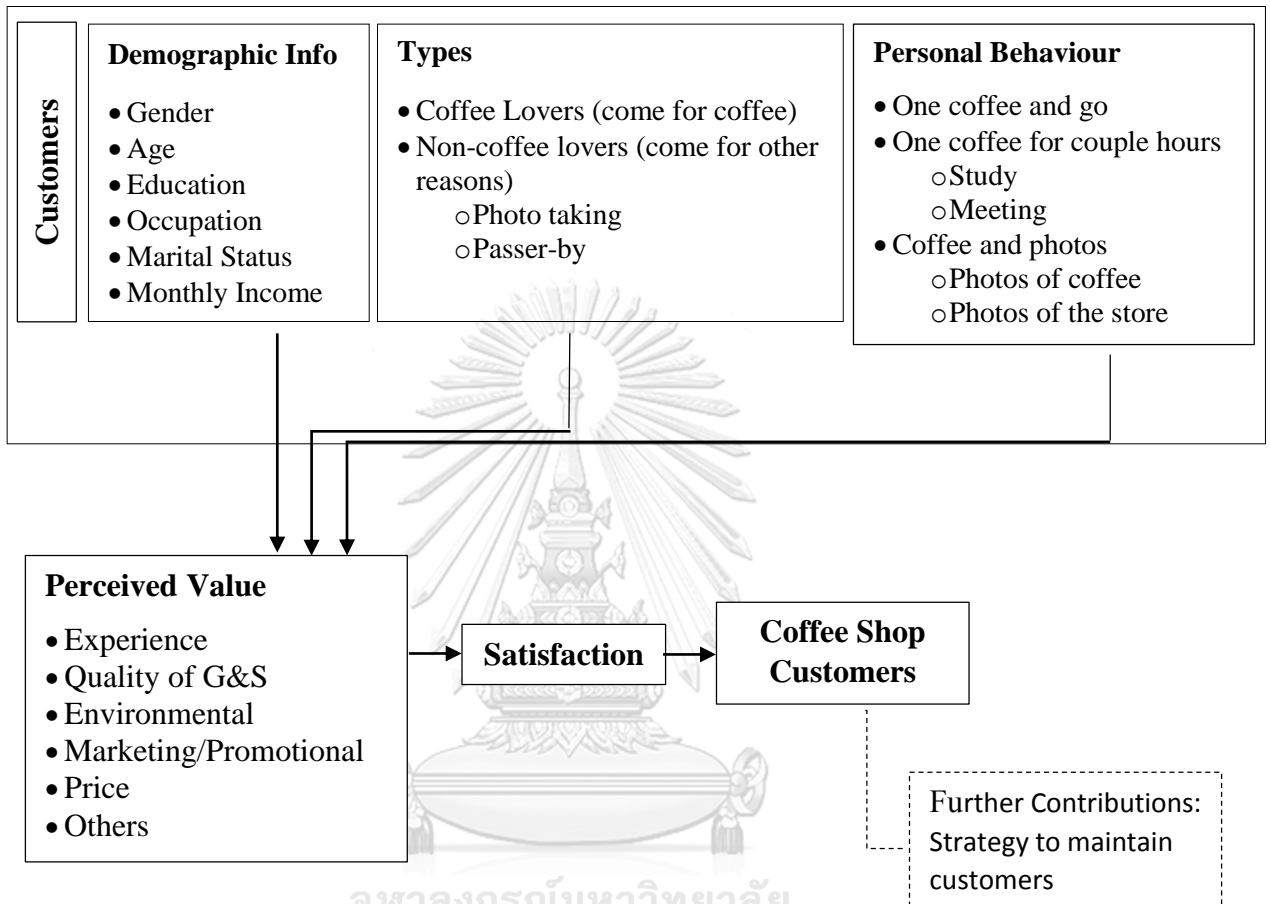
Customers

**Demographic Info**
- Gender
- Age
- Education
- Occupation
- Marital Status
- Monthly Income

**Types**
- Coffee Lovers (come for coffee)
- Non-coffee lovers (come for other reasons)
  - Photo taking
  - Passer-by

**Personal Behaviour**
- One coffee and go
- One coffee for couple hours
  - Study
  - Meeting
- Coffee and photos
  - Photos of coffee
  - Photos of the store

**Perceived Value**
- Experience
- Quality of G&S
- Environmental
- Marketing/Promotional
- Price
- Others

**Satisfaction**

**Coffee Shop Customers**

Further Contributions: Strategy to maintain customers

จุฬาลงกรณ์มหาวิทยาลัย